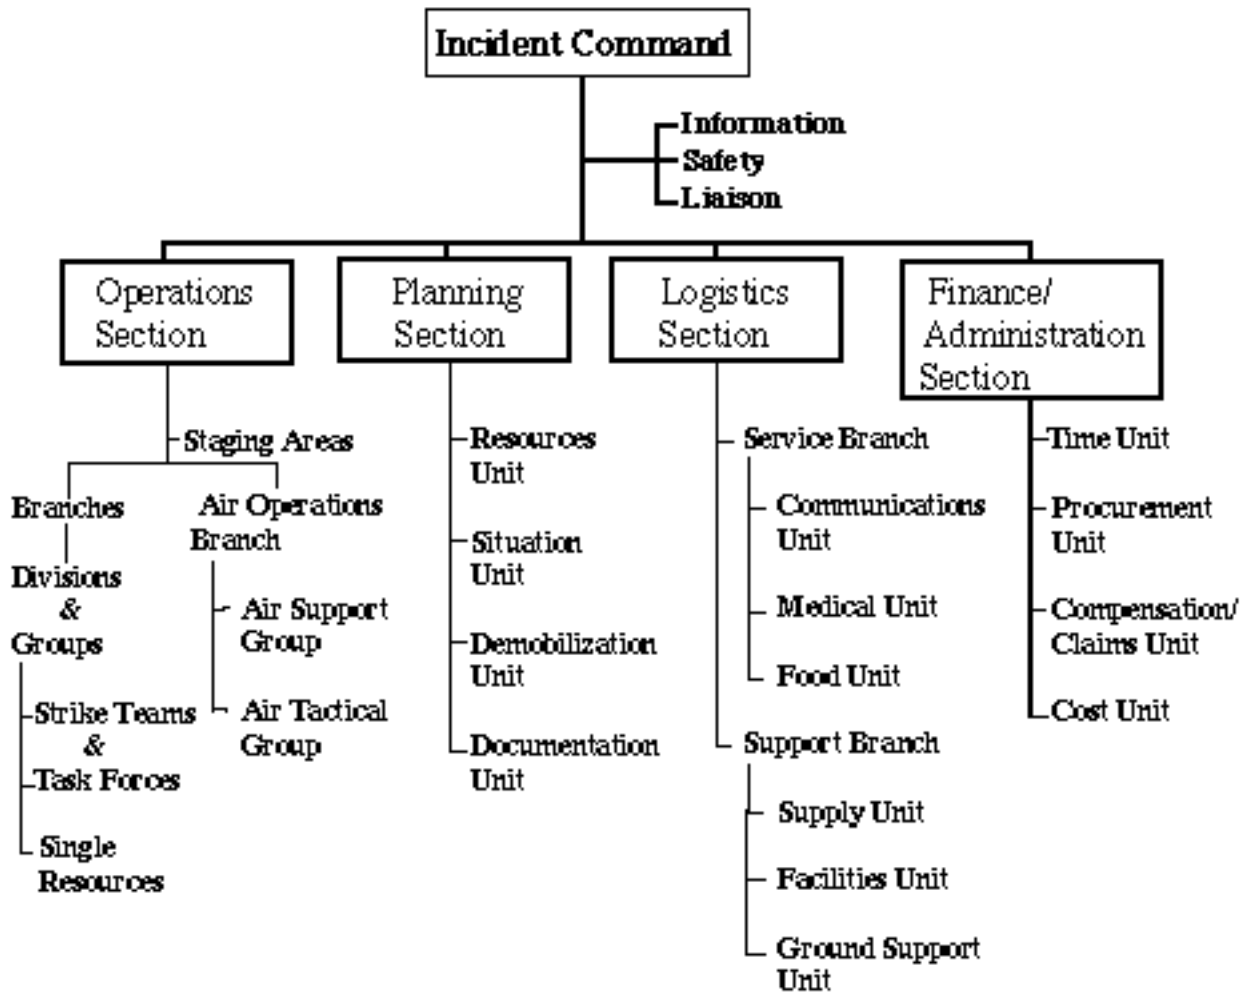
Incident Command

Information
Safety
Liaison

Operations Section

Staging Areas

Branches

Divisions & Groups

Strike Teams & Task Forces

Single Resources

Air Operations Branch

Air Support Group

Air Tactical Group

Planning Section

Resources Unit

Situation Unit

Demobilization Unit

Documentation Unit

Logistics Section

Service Branch

Communications Unit

Medical Unit

Food Unit

Support Branch

Supply Unit

Facilities Unit

Ground Support Unit

Finance/ Administration Section

Time Unit

Procurement Unit

Compensation/ Claims Unit

Cost Unit